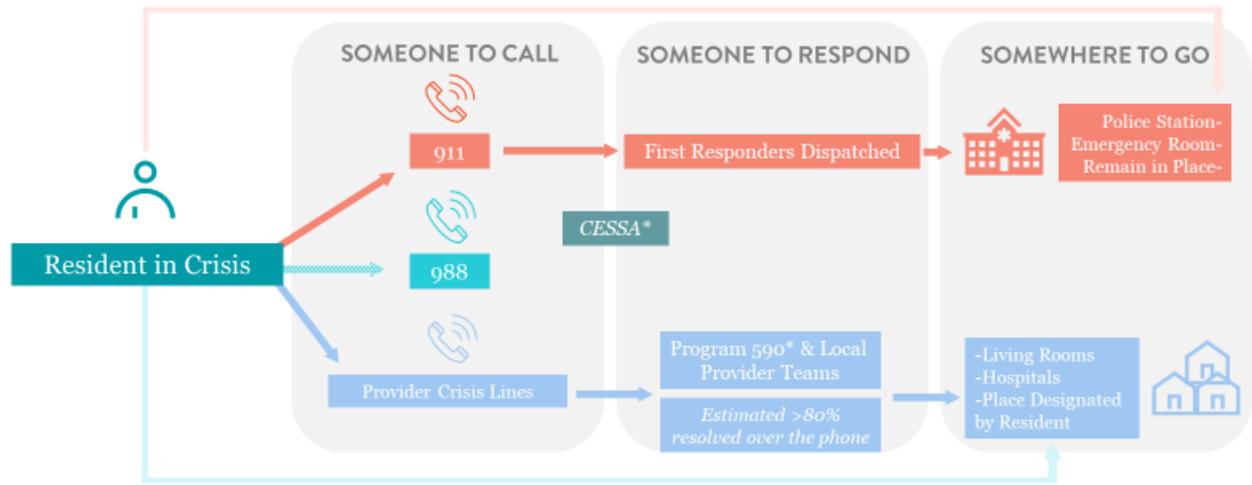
SOMEONE TO CALL

SOMEONE TO RESPOND

SOMEWHERE TO GO

Resident in Crisis

911

First Responders Dispatched

Police Station-
Emergency Room-
Remain in Place-

CESSA*

988

Provider Crisis Lines

Program 590* & Local Provider Teams

Estimated >80% resolved over the phone

-Living Rooms
-Hospitals
-Place Designated by Resident